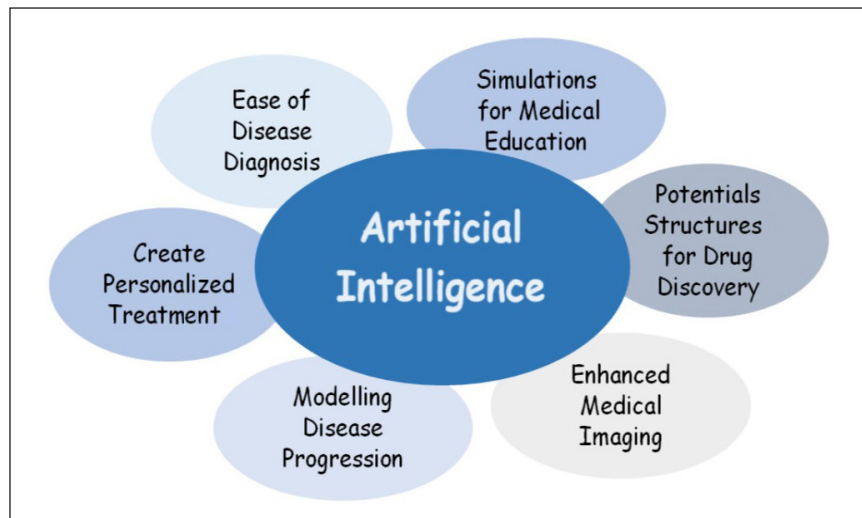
Artificial Intelligence

Ease of Disease Diagnosis

Simulations for Medical Education

Potentials Structures for Drug Discovery

Enhanced Medical Imaging

Modelling Disease Progression

Create Personalized Treatment